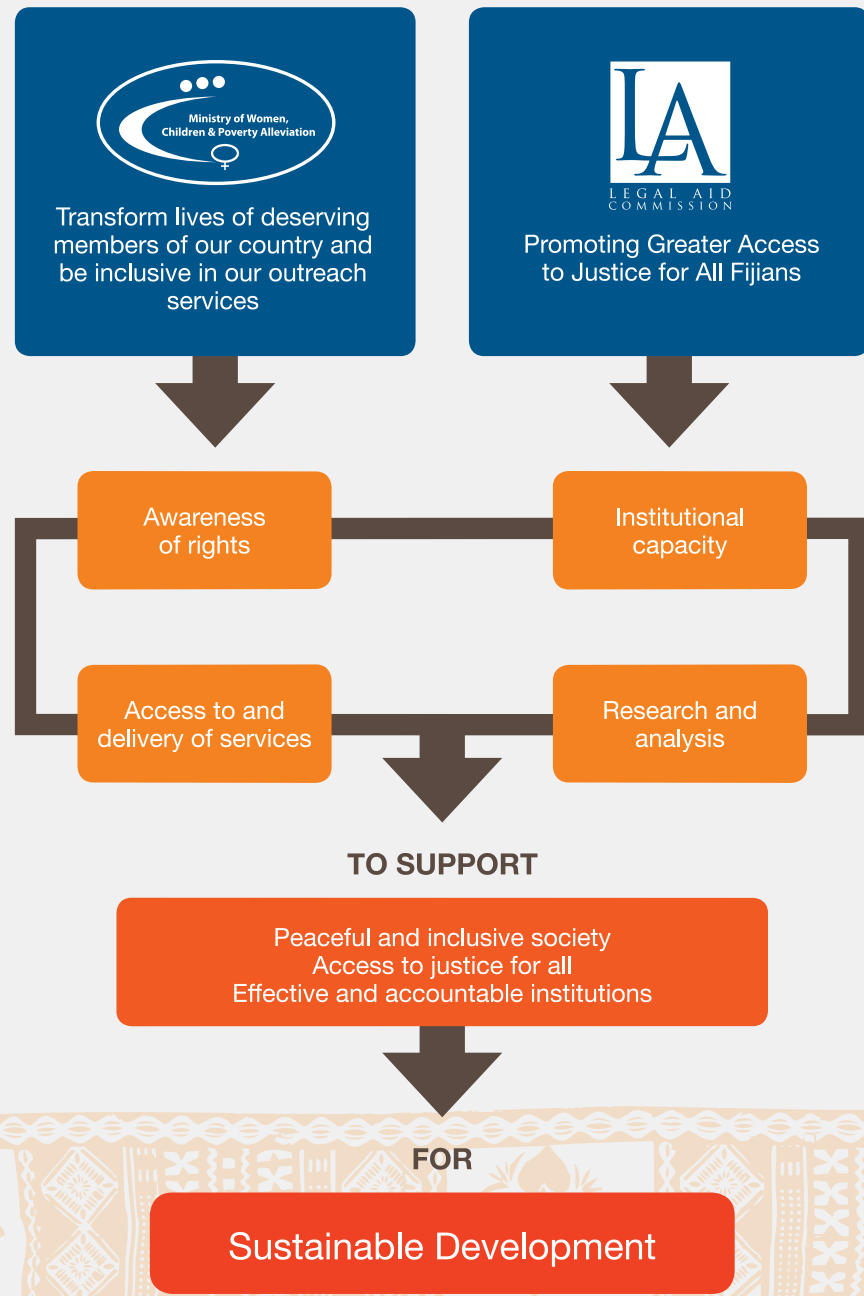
Ministry of Women, Children & Poverty Alleviation

Transform lives of deserving members of our country and be inclusive in our outreach services

LA
LEGAL AID COMMISSION

Promoting Greater Access to Justice for All Fijians

Awareness of rights

Institutional capacity

Access to and delivery of services

Research and analysis

TO SUPPORT

Peaceful and inclusive society
Access to justice for all
Effective and accountable institutions

FOR

Sustainable Development